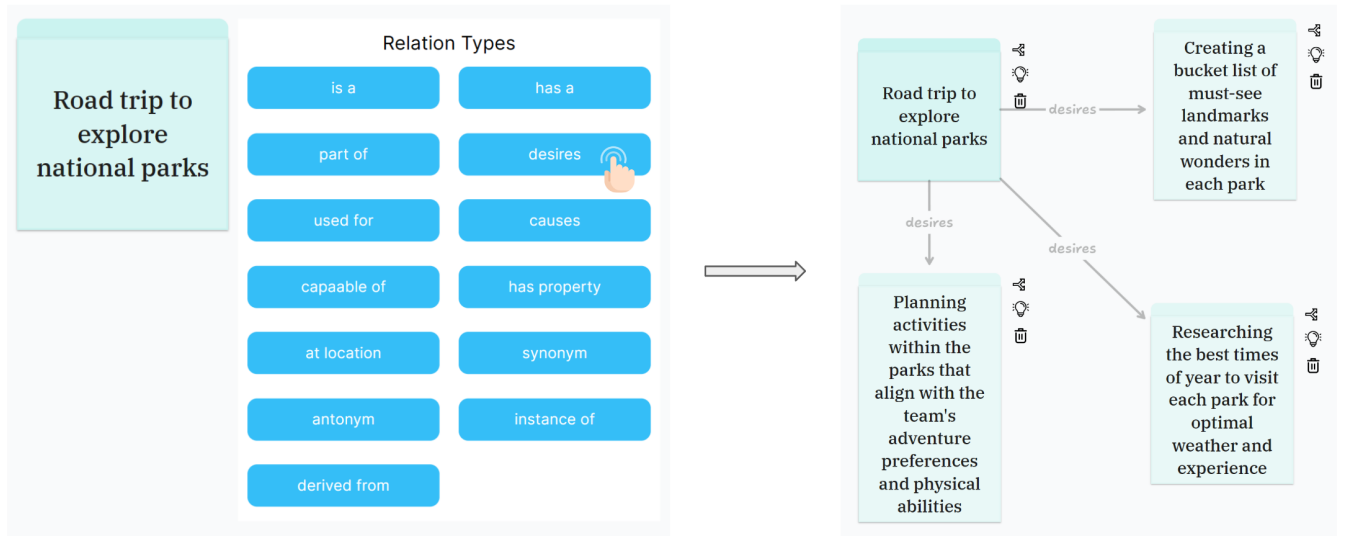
Road trip to explore national parks

Relation Types

is a

has a

part of

desires

used for

causes

capaable of

has property

at location

synonym

antonym

instance of

derived from

Road trip to explore national parks

desires

Creating a bucket list of must-see landmarks and natural wonders in each park

desires

desires

Planning activities within the parks that align with the team's adventure preferences and physical abilities

Researching the best times of year to visit each park for optimal weather and experience